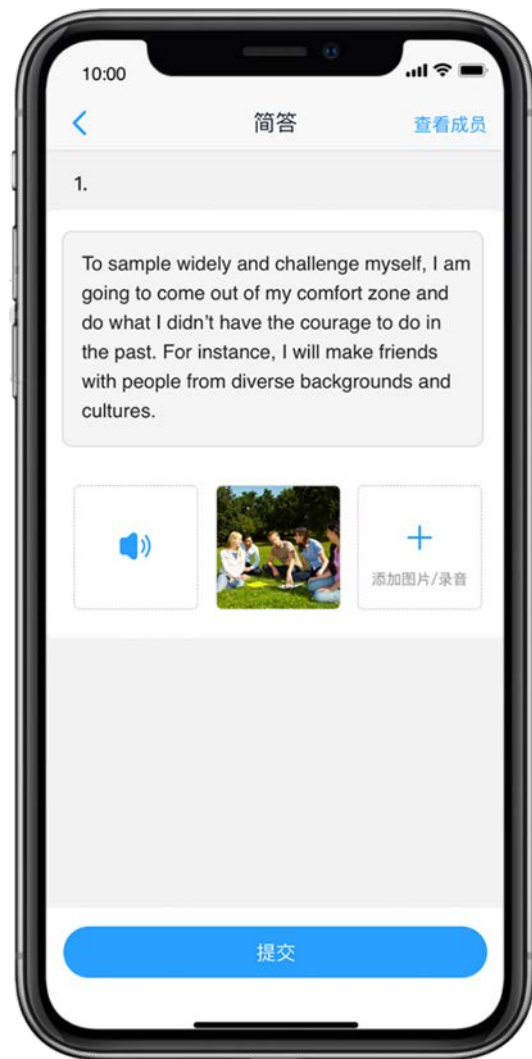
10:00

<

简答

查看成员

1.

To sample widely and challenge myself, I am going to come out of my comfort zone and do what I didn't have the courage to do in the past. For instance, I will make friends with people from diverse backgrounds and cultures.

+
添加图片/录音

提交